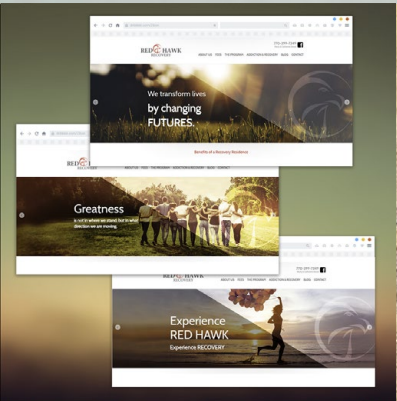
RED HAWK RECOVERY

ABOUT US FEES THE PROGRAM ADDICTION & RECOVERY BLOG CONTACT

We transform lives by changing FUTURES.

Benefits of a Recovery Residence

RED HAWK

ABOUT US FEES THE PROGRAM ADDICTION & RECOVERY BLOG CONTACT

Greatness

is not in where we stand but in what direction we are moving.

RED HAWK RECOVERY

Experience RED HAWK

Experience RECOVERY